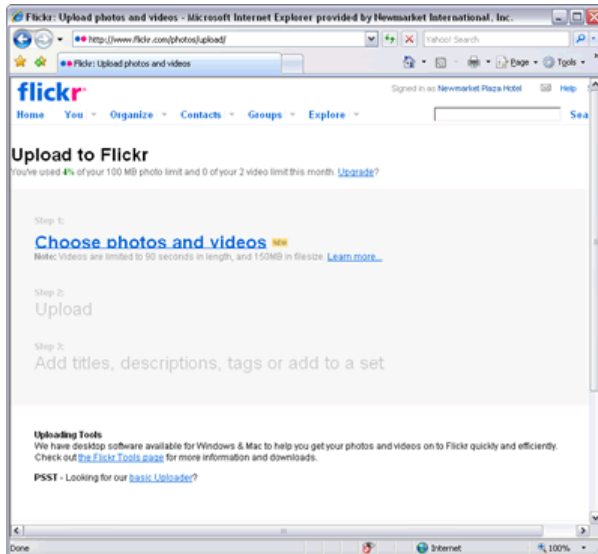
Flickr: Upload photos and videos - Microsoft Internet Explorer provided by Newmarket International, Inc.

http://www.flickr.com/photos/upload/

Yahoo! Search

Flickr: Upload photos and videos

Page · Tools ·

flickr

Signed in as Newmarket Plaza Hotel

Help

Home You Organize Contacts Groups Explore

Sea

Upload to Flickr

You've used 4% of your 100 MB photo limit and 0 of your 2 video limit this month. Upgrade?

Step 1:

Choose photos and videos NEW

Note: Videos are limited to 90 seconds in length, and 150MB in filesize. Learn more...

Step 2:

Upload

Step 3:

Add titles, descriptions, tags or add to a set

Uploading Tools

We have desktop software available for Windows & Mac to help you get your photos and videos on to Flickr quickly and efficiently. Check out the Flickr Tools page for more information and downloads.

PSST - Looking for our basic Uploader?

Done

Internet

100%